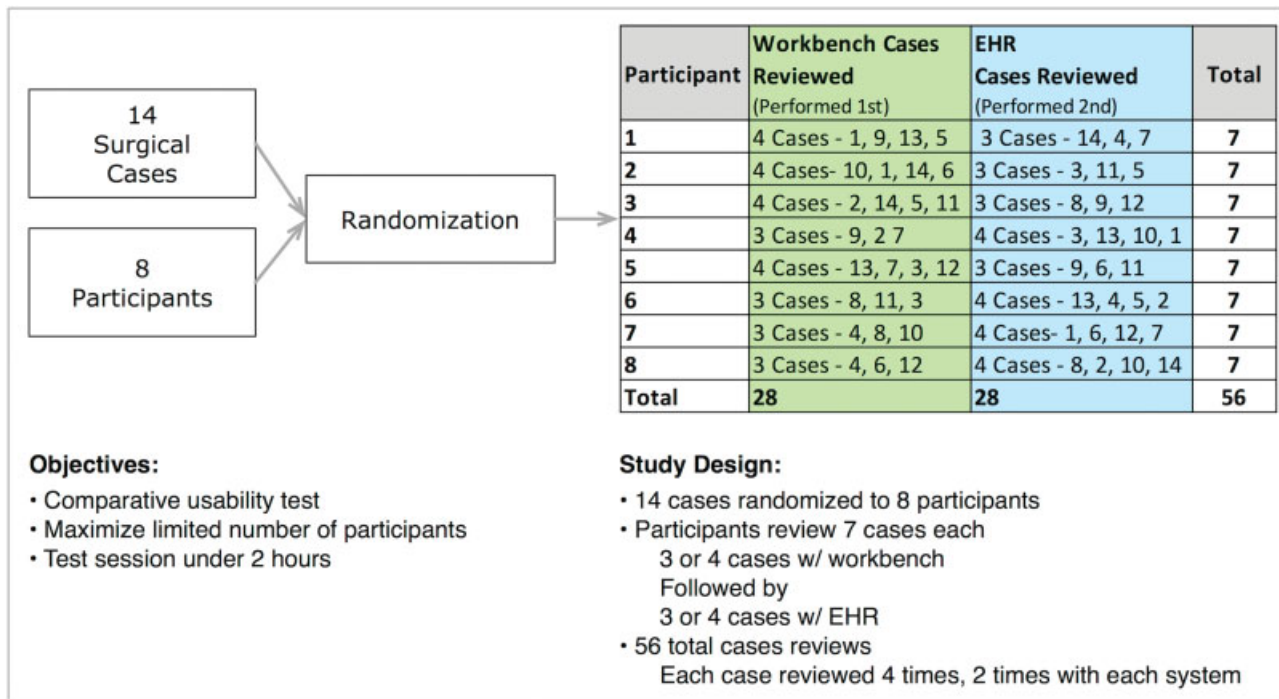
14 Surgical Cases

8 Participants

Randomization

| Participant | Workbench Cases Reviewed (Performed 1st) | EHR Cases Reviewed (Performed 2nd) | Total |
|---|---|---|---|
| 1 | 4 Cases - 1, 9, 13, 5 | 3 Cases - 14, 4, 7 | 7 |
| 2 | 4 Cases- 10, 1, 14, 6 | 3 Cases - 3, 11, 5 | 7 |
| 3 | 4 Cases - 2, 14, 5, 11 | 3 Cases - 8, 9, 12 | 7 |
| 4 | 3 Cases - 9, 2 7 | 4 Cases - 3, 13, 10, 1 | 7 |
| 5 | 4 Cases - 13, 7, 3, 12 | 3 Cases - 9, 6, 11 | 7 |
| 6 | 3 Cases - 8, 11, 3 | 4 Cases - 13, 4, 5, 2 | 7 |
| 7 | 3 Cases - 4, 8, 10 | 4 Cases- 1, 6, 12, 7 | 7 |
| 8 | 3 Cases - 4, 6, 12 | 4 Cases - 8, 2, 10, 14 | 7 |
| Total | 28 | 28 | 56 |

Objectives:
• Comparative usability test
• Maximize limited number of participants
• Test session under 2 hours

Study Design:
• 14 cases randomized to 8 participants
• Participants review 7 cases each
3 or 4 cases w/ workbench
Followed by
3 or 4 cases w/ EHR
• 56 total cases reviews
Each case reviewed 4 times, 2 times with each system